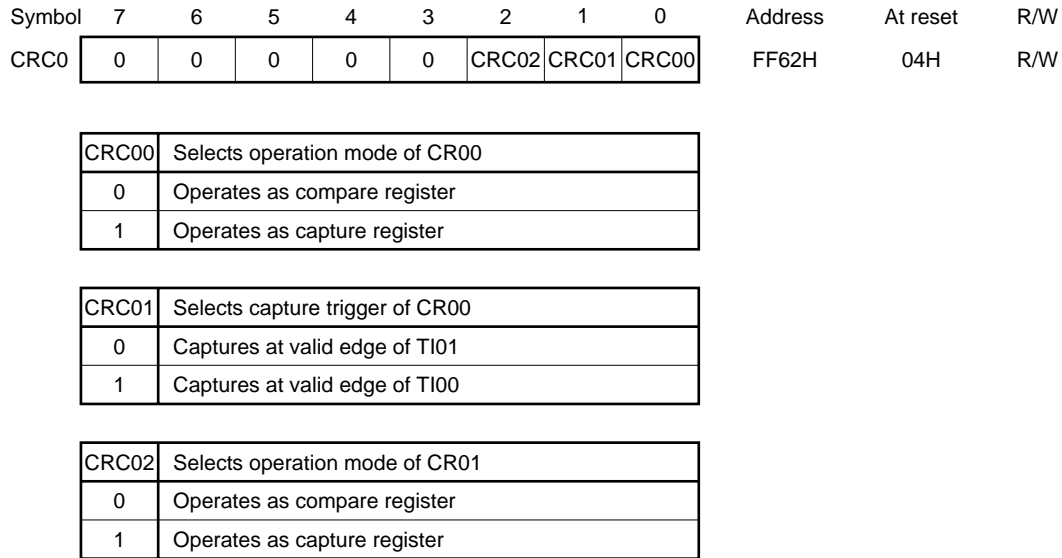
| Symbol | 7 | 6 | 5 | 4 | 3 | 2 | 1 | 0 | Address | At reset | R/W |
|---|---|---|---|---|---|---|---|---|---|---|---|
| CRC0 | 0 | 0 | 0 | 0 | 0 | CRC02 | CRC01 | CRC00 | FF62H | 04H | R/W |

| CRC00 | Selects operation mode of CR00 |
|---|---|
| 0 | Operates as compare register |
| 1 | Operates as capture register |

| CRC01 | Selects capture trigger of CR00 |
|---|---|
| 0 | Captures at valid edge of TI01 |
| 1 | Captures at valid edge of TI00 |

| CRC02 | Selects operation mode of CR01 |
|---|---|
| 0 | Operates as compare register |
| 1 | Operates as capture register |